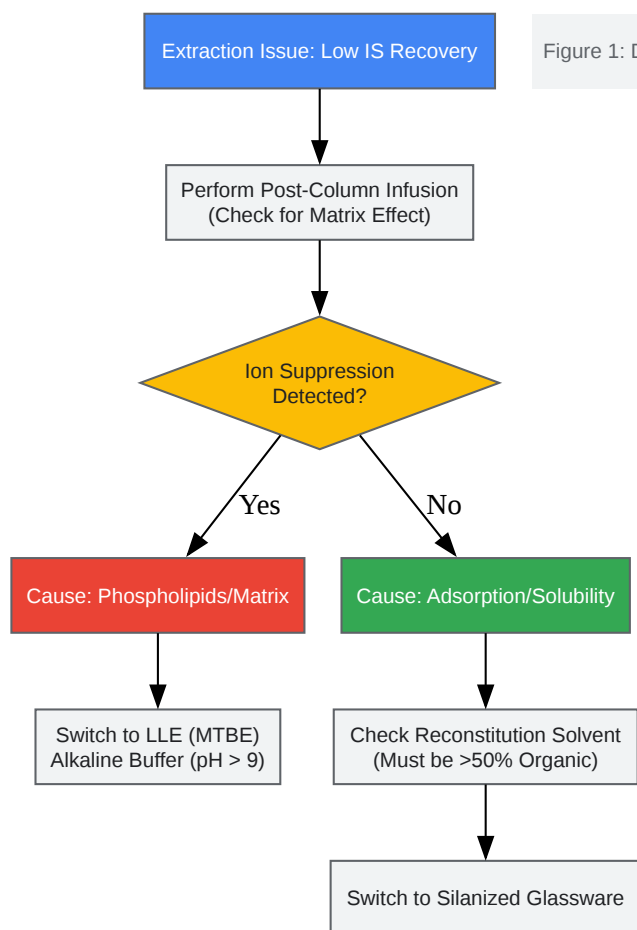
Extraction Issue: Low IS Recovery

Figure 1: D

Perform Post-Column Infusion (Check for Matrix Effect)

Ion Suppression Detected?

Yes

No

Cause: Phospholipids/Matrix

Cause: Adsorption/Solubility

Switch to LLE (MTBE) Alkaline Buffer (pH > 9)

Check Reconstitution Solvent (Must be >50% Organic)

Switch to Silanized Glassware